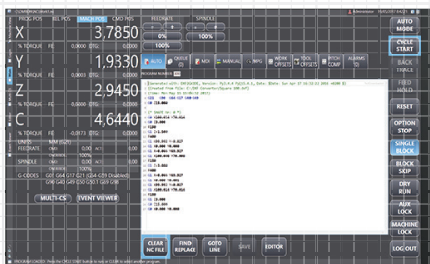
PROG POS REL POS MACH POS CMD POS FEEDRATE SPINDLE

X 3,7850

% TORQUE FE 0,0000 DEG

Y 1,9330

% TORQUE FE 0,0000 DEG

Z 2,9450

% TORQUE FE 0,0000 DEG

C 4,6440

% TORQUE FE -0,0171 DEG

0% 100%

100%

AUTO MODE

CYCLE START

BACK TRACE

FEED HOLD

RESET

OPTION STOP

SINGLE BLOCK

BLOCK SKIP

DRY RUN

AUX LOCK

MACHINE LOCK

LOG OUT

AUTO MDI MANUAL MPG WORK OFFSETS TOOL OFFSETS PROB CAM ALARMS

G-CODES G20 G64 G17 G21 G64 G59 Disabled G90 G40 G49 G50 G80 G69 G98

MULTI-CS EVENT VIEWER

CLEAR NC FILE FIND REPLACE GOTO LINE SAVE EDITOR